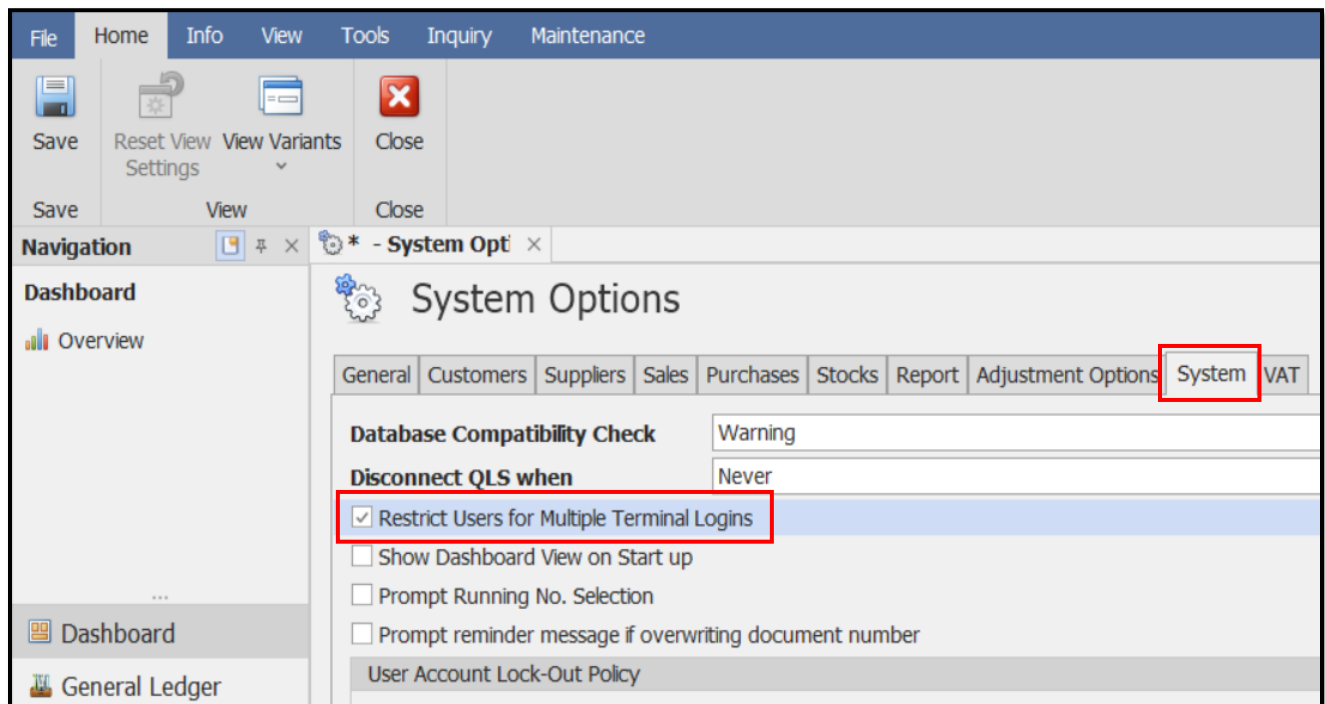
File Home Info View Tools Inquiry Maintenance

Save
Reset View Settings
View Variants
Close

Save View Close

Navigation

Dashboard

Overview

Dashboard

General Ledger

* - System Opti ×

System Options

General | Customers | Suppliers | Sales | Purchases | Stocks | Report | Adjustment Options | System | VAT

Database Compatibility Check Warning

Disconnect QLS when Never

☑ Restrict Users for Multiple Terminal Logins

☐ Show Dashboard View on Start up

☐ Prompt Running No. Selection

☐ Prompt reminder message if overwriting document number

User Account Lock-Out Policy